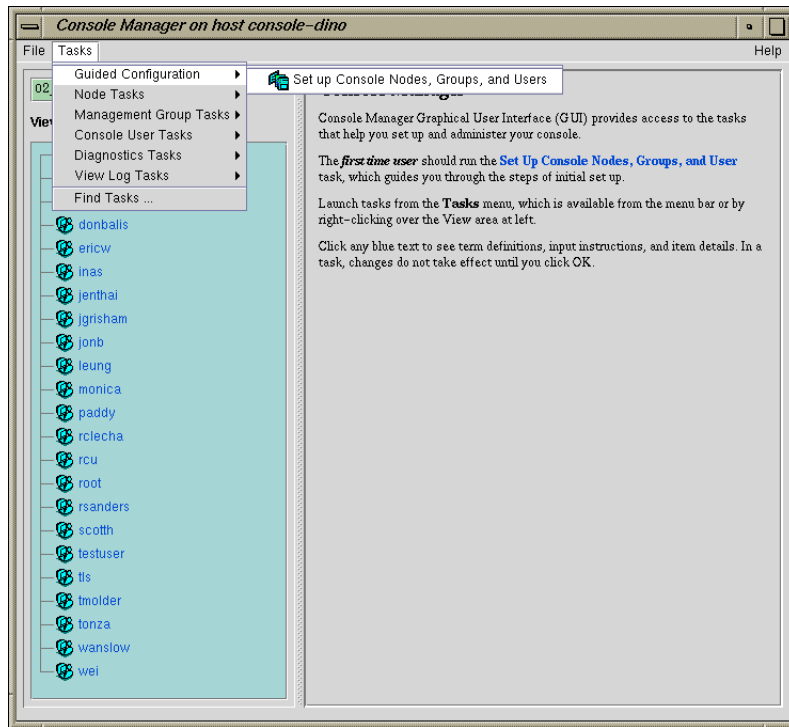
Console Manager on host console–dino

File Tasks Help

Guided Configuration
Node Tasks
Management Group Tasks
Console User Tasks
Diagnostics Tasks
View Log Tasks
Find Tasks ...

Set up Console Nodes, Groups, and Users

02

View

donbalis
ericw
inas
jenthai
jgrisham
jonb
leung
monica
paddy
rclecha
rcu
root
rsanders
scotth
testuser
tls
tmolder
tonza
wanslow
wei

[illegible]

Console Manager Graphical User Interface (GUI) provides access to the tasks that help you set up and administer your console.

The *first time user* should run the **Set Up Console Nodes, Groups, and User** task, which guides you through the steps of initial set up.

Launch tasks from the **Tasks** menu, which is available from the menu bar or by right–clicking over the View area at left.

Click any blue text to see term definitions, input instructions, and item details. In a task, changes do not take effect until you click OK.